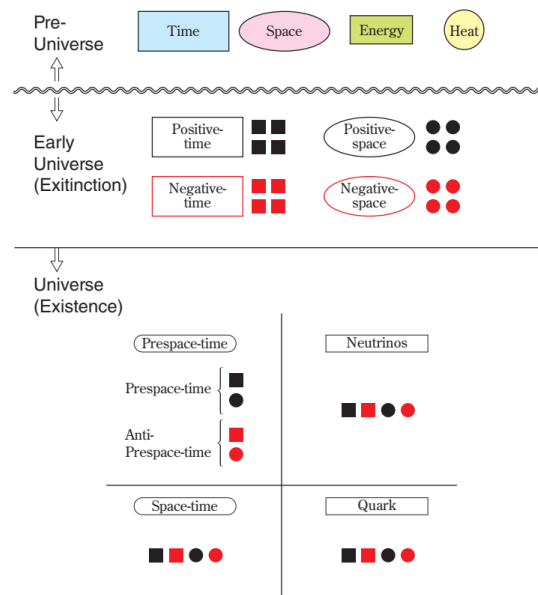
Pre-Universe

Time

Space

Energy

Heat

Early Universe (Exitinction)

Positive-time

Positive-space

Negative-time

Negative-space

Universe (Existence)

Prespace-time

Neutrinos

Prespace-time

Anti-Prespace-time

Space-time

Quark